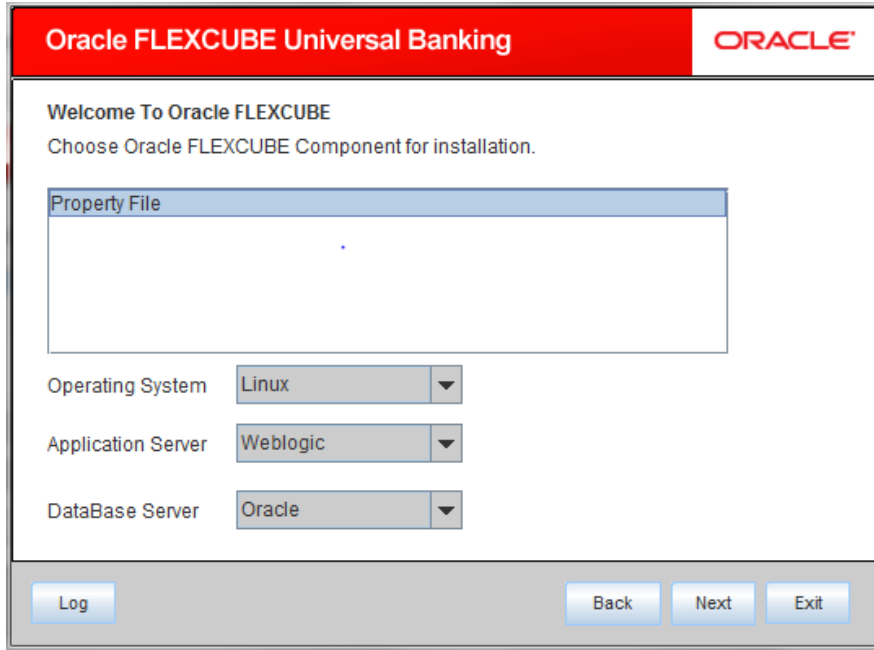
Oracle FLEXCUBE Universal Banking

ORACLE

Welcome To Oracle FLEXCUBE

Choose Oracle FLEXCUBE Component for installation.

Property File

Operating System Linux

Application Server Weblogic

DataBase Server Oracle

Log

Back Next Exit